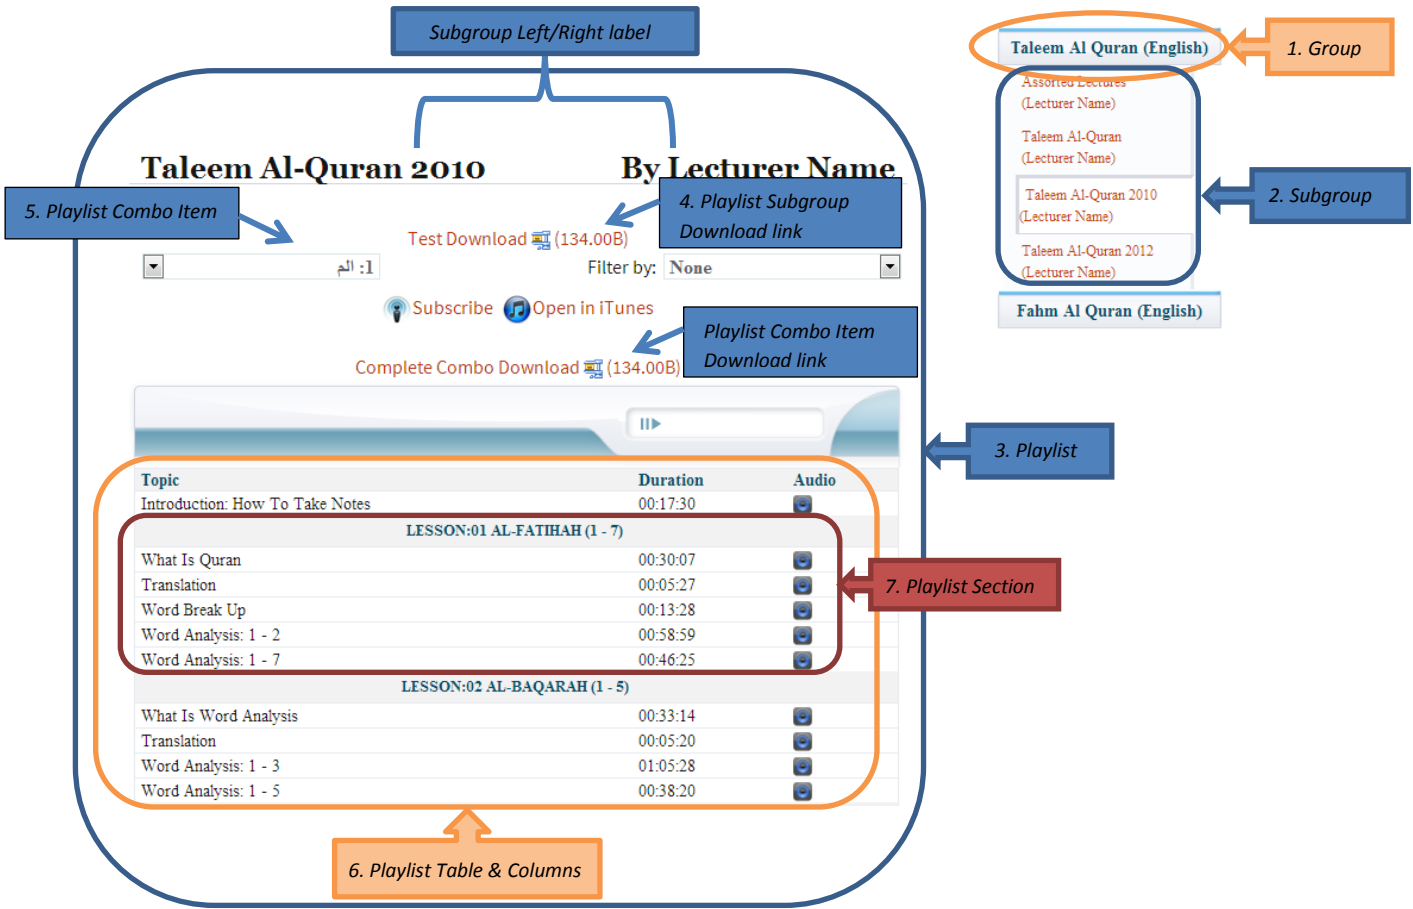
Subgroup Left/Right label

Taleem Al Quran (English)

1. Group

Assorted Lectures (Lecturer Name)

Taleem Al-Quran (Lecturer Name)

Taleem Al-Quran 2010 (Lecturer Name)

Taleem Al-Quran 2012 (Lecturer Name)

2. Subgroup

Fahm Al Quran (English)

Taleem Al-Quran 2010

By Lecturer Name

5. Playlist Combo Item

4. Playlist Subgroup Download link

Test Download (134.00B)

1: الم

Filter by: None

Subscribe Open in iTunes

Playlist Combo Item Download link

Complete Combo Download (134.00B)

3. Playlist

| Topic | Duration | Audio |
|---|---|---|
| Introduction: How To Take Notes | 00:17:30 | |
| LESSON:01 AL-FATIHAH (1 - 7) | | |
| What Is Quran | 00:30:07 | |
| Translation | 00:05:27 | |
| Word Break Up | 00:13:28 | |
| Word Analysis: 1 - 2 | 00:58:59 | |
| Word Analysis: 1 - 7 | 00:46:25 | |
| LESSON:02 AL-BAQARAH (1 - 5) | | |
| What Is Word Analysis | 00:33:14 | |
| Translation | 00:05:20 | |
| Word Analysis: 1 - 3 | 01:05:28 | |
| Word Analysis: 1 - 5 | 00:38:20 | |

7. Playlist Section

6. Playlist Table & Columns